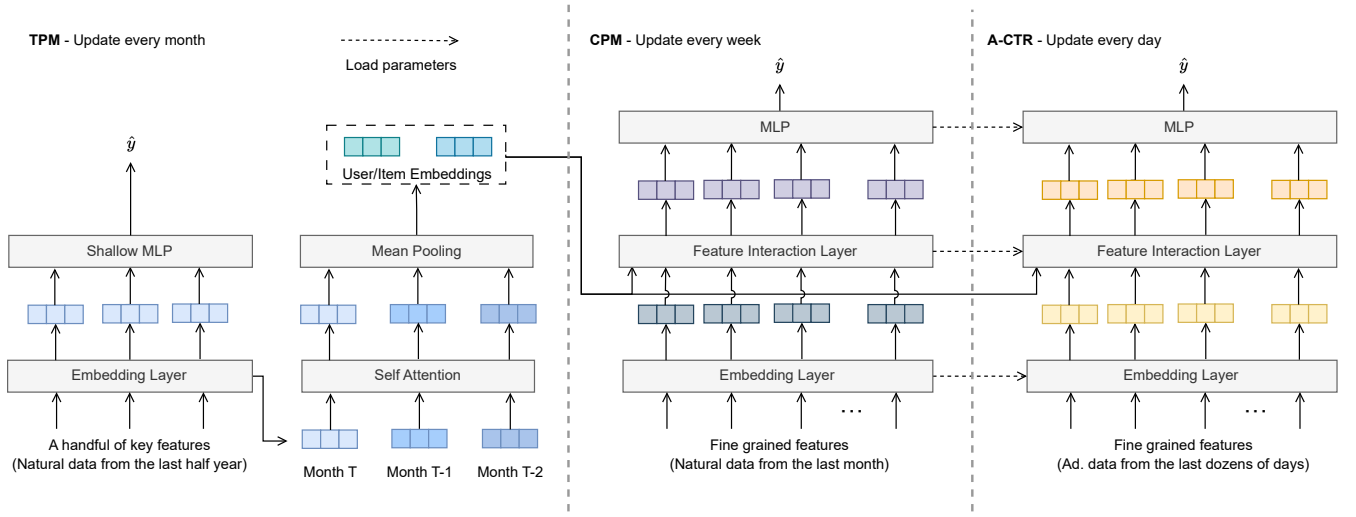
**TPM** - Update every month

Load parameters

**CPM** - Update every week

**A-CTR** - Update every day

$\hat{y}$

$\hat{y}$

$\hat{y}$

User/Item Embeddings

MLP

MLP

Shallow MLP

Mean Pooling

Feature Interaction Layer

Feature Interaction Layer

Embedding Layer

Self Attention

Embedding Layer

Embedding Layer

...

...

A handful of key features
(Natural data from the last half year)

Month T

Month T-1

Month T-2

Fine grained features
(Natural data from the last month)

Fine grained features
(Ad. data from the last dozens of days)